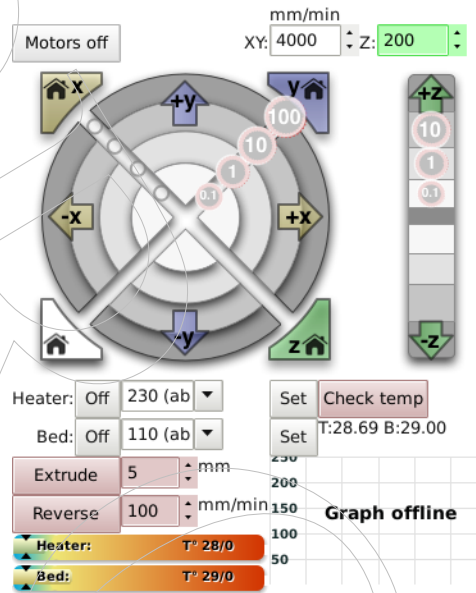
Motors off

mm/min
XY: 4000 Z: 200

x
y
+y
100
10
1
0.1
-x
+x
-y
z
+z
10
1
0.1
-z

Heater: Off 230 (ab
Bed: Off 110 (ab
Set Check temp
Set T:28.69 B:29.00
Extrude 5 mm
Reverse 100 mm/min

250
200
150
100
50
Graph offline

Heater: T° 28/0
Bed: T° 29/0